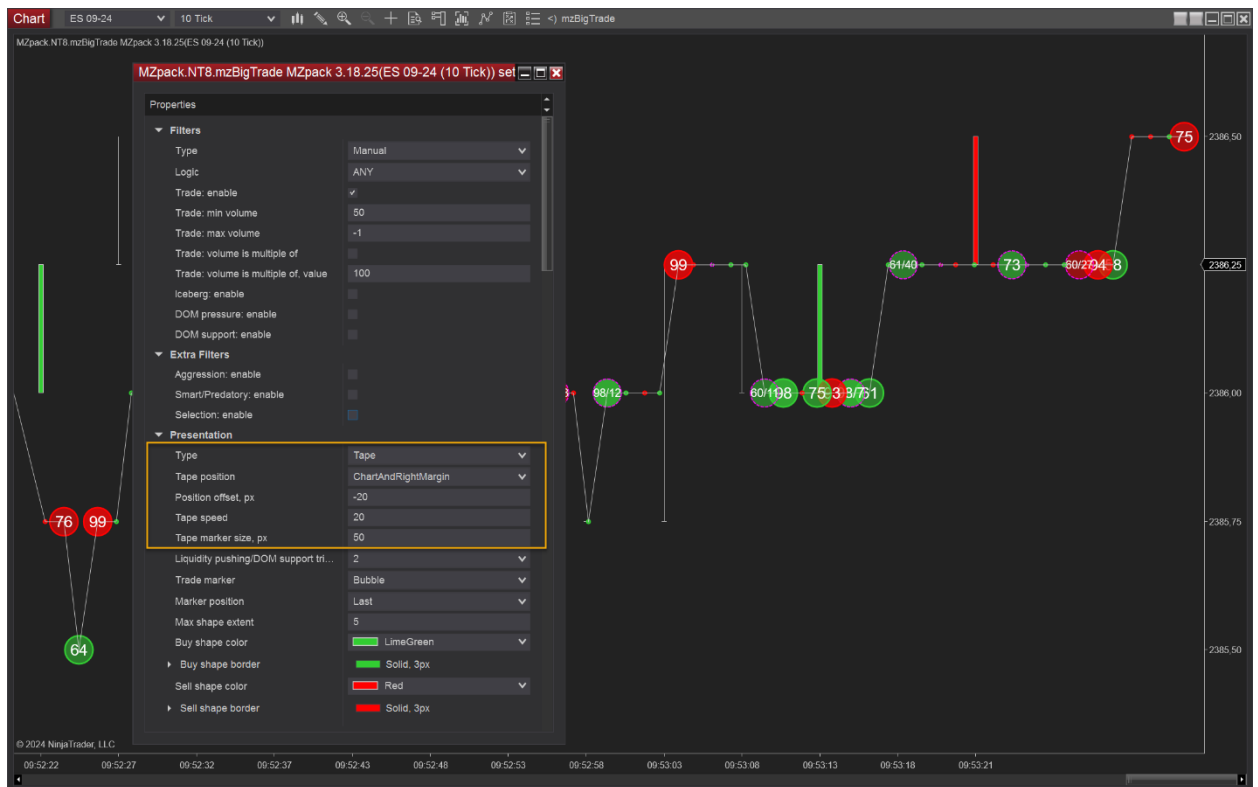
Chart ES 09-24 10 Tick <) mzBigTrade

MZpack.NT8.mzBigTrade MZpack 3.18.25(ES 09-24 (10 Tick))

MZpack.NT8.mzBigTrade MZpack 3.18.25(ES 09-24 (10 Tick)) set

Properties

Filters

| Type | Manual |
|---|---|
| Logic | ANY |
| Trade: enable | ✓ |
| Trade: min volume | 50 |
| Trade: max volume | -1 |
| Trade: volume is multiple of | |
| Trade: volume is multiple of, value | 100 |
| Iceberg: enable | |
| DOM pressure: enable | |
| DOM support: enable | |

Extra Filters

| Aggression: enable | |
|---|---|
| Smart/Predatory: enable | |
| Selection: enable | |

Presentation

| Type | Tape |
|---|---|
| Tape position | ChartAndRightMargin |
| Position offset, px | -20 |
| Tape speed | 20 |
| Tape marker size, px | 50 |
| Liquidity pushing/DOM support tri... | 2 |
| Trade marker | Bubble |
| Marker position | Last |
| Max shape extent | 5 |
| Buy shape color | LimeGreen |
| Buy shape border | Solid, 3px |
| Sell shape color | Red |
| Sell shape border | Solid, 3px |

76 99 64 98/12 99 60/1 98 75 3 3/75 51 61/40 73 60/27 94 8 75

2386,50
2386,25
2386,00
2385,75
2385,50

© 2024 NinjaTrader, LLC

09:52:22 09:52:27 09:52:32 09:52:37 09:52:43 09:52:48 09:52:53 09:52:58 09:53:03 09:53:08 09:53:13 09:53:18 09:53:21